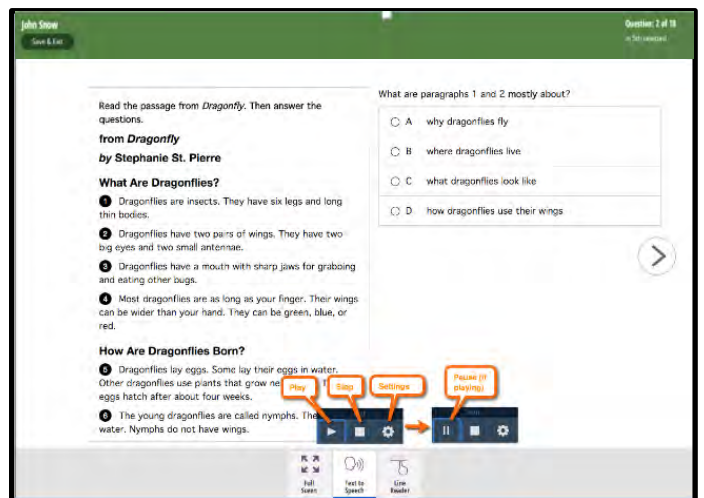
John Snow
Save & Exit

Question: 2 of 18
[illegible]

Read the passage from *Dragonfly*. Then answer the questions.

**from *Dragonfly***

***by* Stephanie St. Pierre**

**What Are Dragonflies?**

1 Dragonflies are insects. They have six legs and long thin bodies.

2 Dragonflies have two pairs of wings. They have two big eyes and two small antennae.

3 Dragonflies have a mouth with sharp jaws for grabbing and eating other bugs.

4 Most dragonflies are as long as your finger. Their wings can be wider than your hand. They can be green, blue, or red.

**How Are Dragonflies Born?**

5 Dragonflies lay eggs. Some lay their eggs in water. Other dragonflies use plants that grow ne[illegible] eggs hatch after about four weeks.

6 The young dragonflies are called nymphs. The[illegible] water. Nymphs do not have wings.

What are paragraphs 1 and 2 mostly about?

A why dragonflies fly

B where dragonflies live

C what dragonflies look like

D how dragonflies use their wings

Play

Stop

Settings

Pause (if playing)

Full Screen

Text to Speech

Line Reader